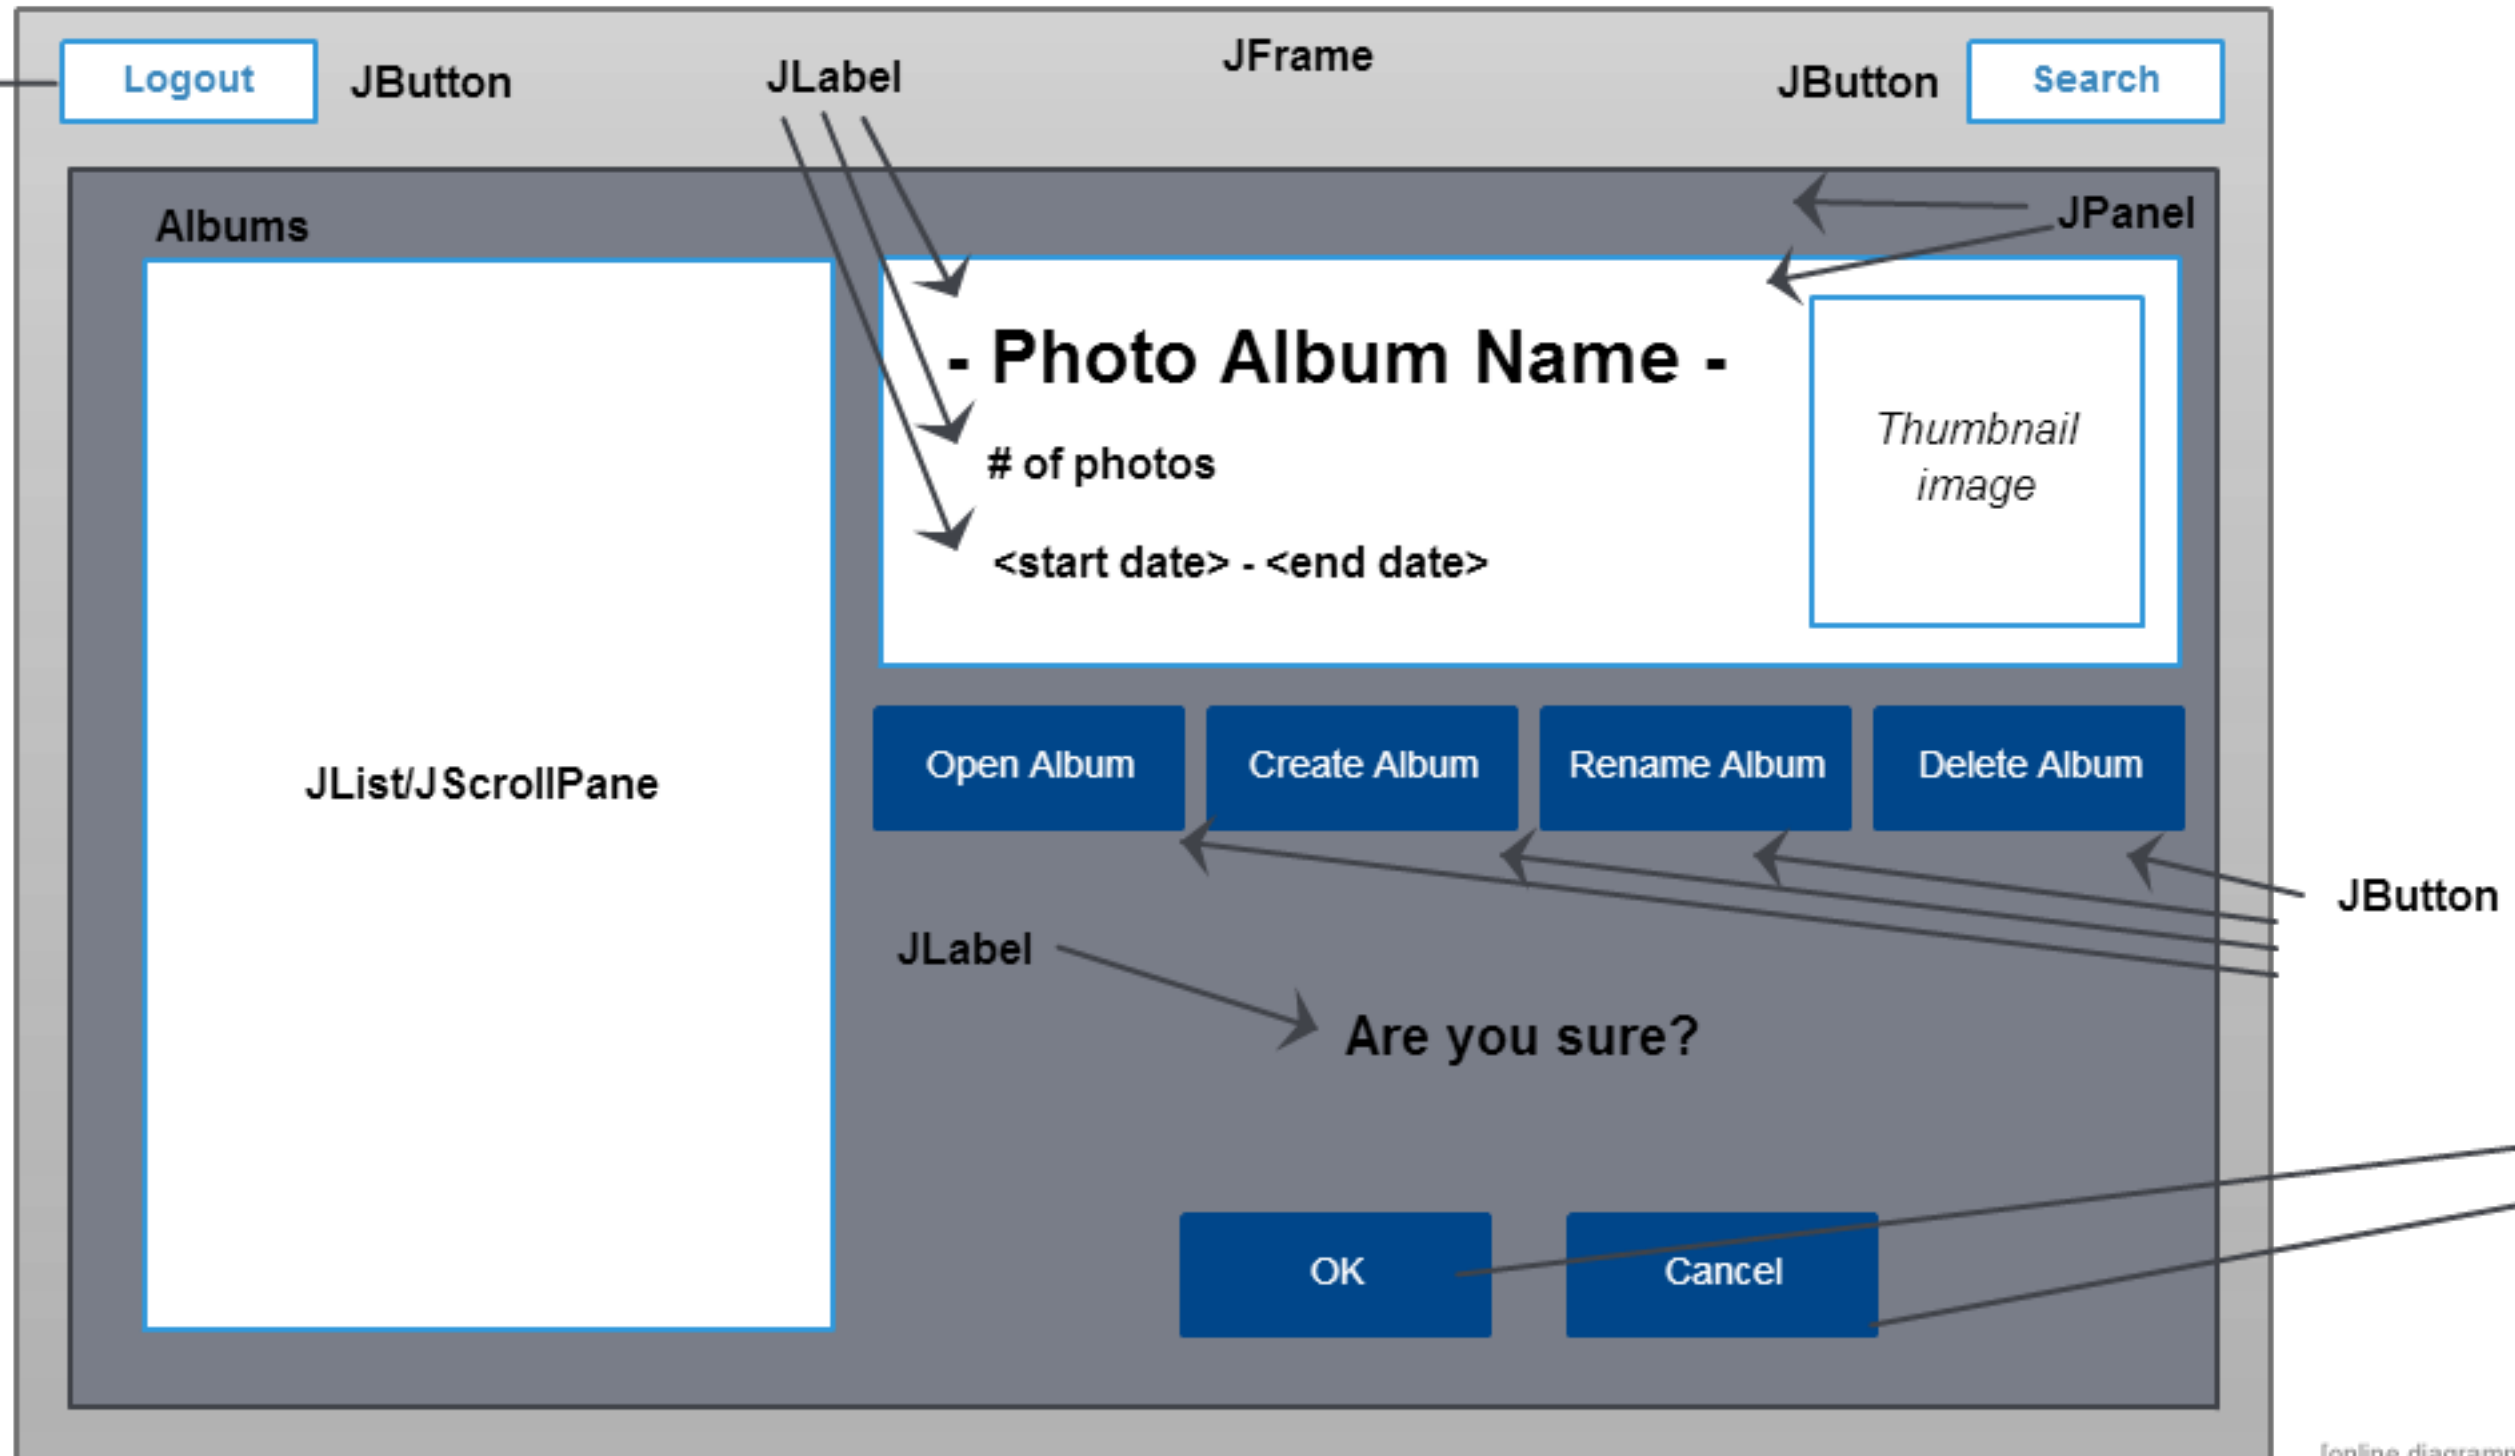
Logout JButton JLabel JFrame JButton Search

JPanel

Albums

- Photo Album Name -

# of photos

<start date> - <end date>

Thumbnail image

JList/JScrollPane

Open Album

Create Album

Rename Album

Delete Album

JButton

JLabel

Are you sure?

OK

Cancel

[online diagram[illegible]